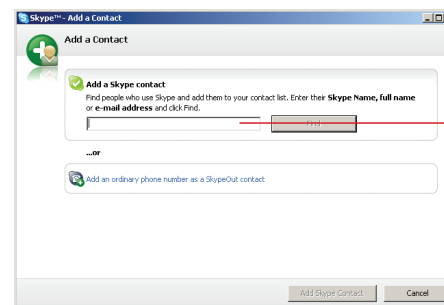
Skype™ - Add a Contact

Add a Contact

Add a Skype contact

Find people who use Skype and add them to your contact list. Enter their **Skype Name**, **full name** or **e-mail address** and click Find.

Find

...or

Add an ordinary phone number as a SkypeOut contact

Add Skype Contact

Cancel